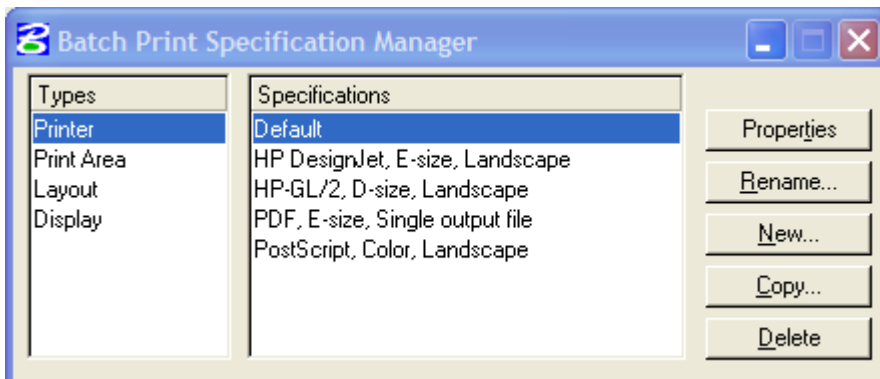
Batch Print Specification Manager

| Types |
|---|
| Printer |
| Print Area |
| Layout |
| Display |

| Specifications |
|---|
| Default |
| HP DesignJet, E-size, Landscape |
| HP-GL/2, D-size, Landscape |
| PDF, E-size, Single output file |
| PostScript, Color, Landscape |

Properties
Rename...
New...
Copy...
Delete